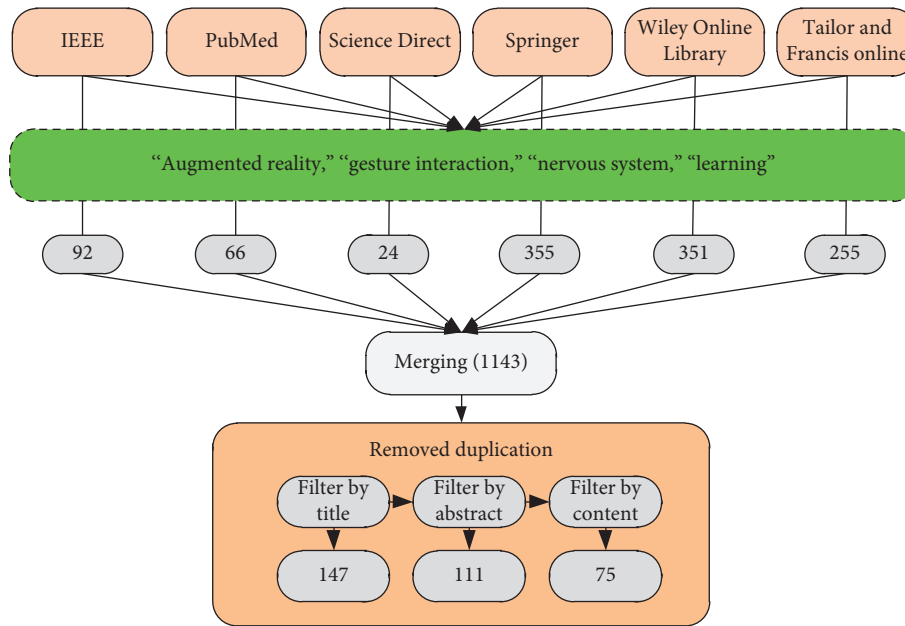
IEEE

PubMed

Science Direct

Springer

Wiley Online Library

Tailor and Francis online

“Augmented reality,” “gesture interaction,” “nervous system,” “learning”

92

66

24

355

351

255

Merging (1143)

Removed duplication

Filter by title

Filter by abstract

Filter by content

147

111

75